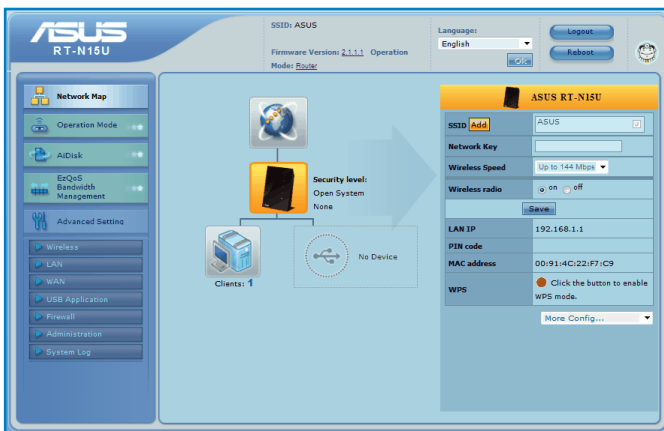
ASUS
RT-N15U

SSID: ASUS

Firmware Version: 2.1.1.1 Operation Mode: Router

Language:
English
OK

Logout
Reboot

Network Map
Operation Mode
AiDisk
EzQoS Bandwidth Management
Advanced Setting
Wireless
LAN
WAN
USB Application
Firewall
Administration
System Log

Security level:
Open System
None

Clients: 1

No Device

ASUS RT-N15U

| SSID Add | ASUS |
|---|---|
| Network Key | |
| Wireless Speed | Up to 144 Mbps |
| Wireless radio | on off |
| | Save |
| LAN IP | 192.168.1.1 |
| PIN code | |
| MAC address | 00:91:4C:22:F7:C9 |
| WPS | Click the button to enable WPS mode. |

More Config...